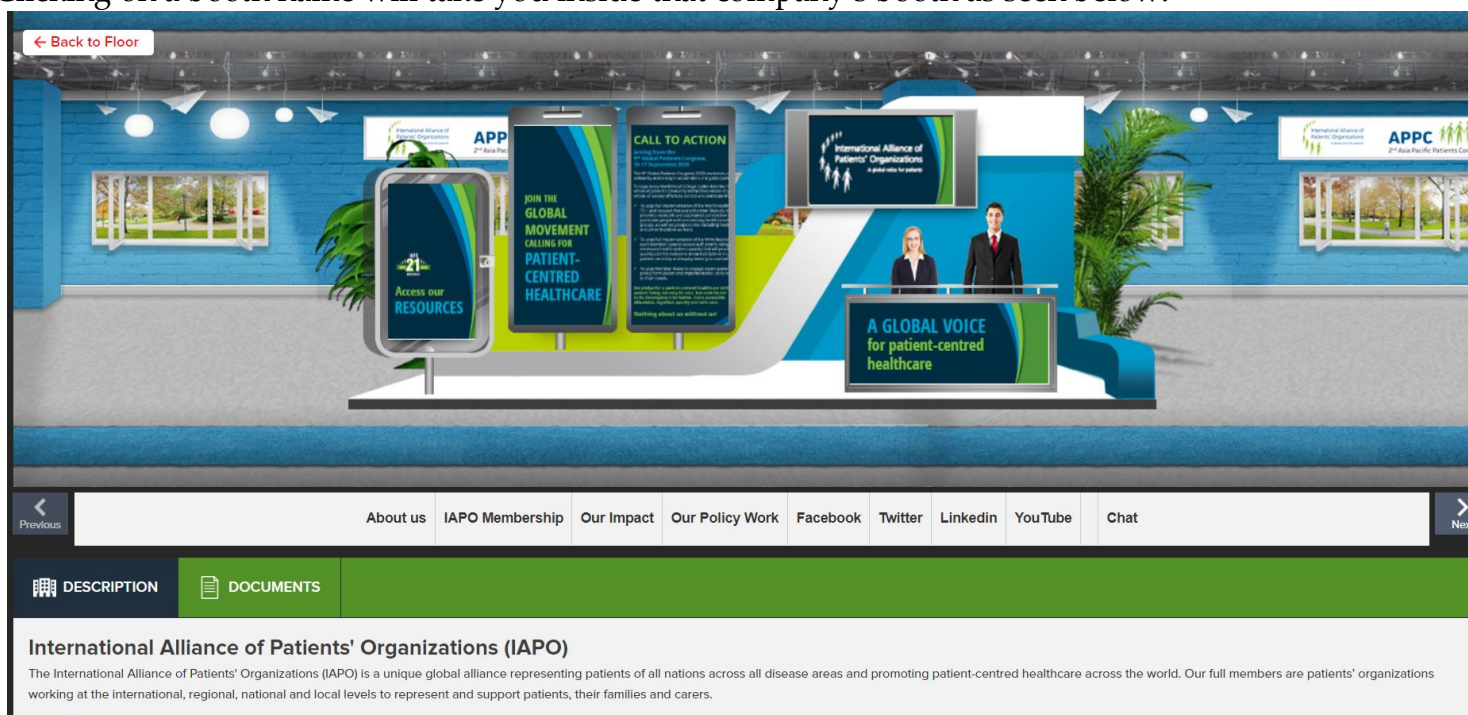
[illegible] on a booth name will take you inside that company's booth as seen below.

← Back to Floor

International Alliance of Patients' Organizations APP 2nd Asia Pac

International Alliance of Patients' Organizations APPC 2nd Asia Pacific Patients Co

21 Access our RESOURCES

JOIN THE GLOBAL MOVEMENT CALLING FOR PATIENT-CENTRED HEALTHCARE

CALL TO ACTION

Nothing about us without us!

International Alliance of Patients' Organizations A global voice for patients

A GLOBAL VOICE for patient-centred healthcare

Previous

About us | IAPO Membership | Our Impact | Our Policy Work | Facebook | Twitter | Linkedin | YouTube | Chat

Ne

DESCRIPTION

DOCUMENTS

International Alliance of Patients' Organizations (IAPO)

The International Alliance of Patients' Organizations (IAPO) is a unique global alliance representing patients of all nations across all disease areas and promoting patient-centred healthcare across the world. Our full members are patients' organizations working at the international, regional, national and local levels to represent and support patients, their families and carers.